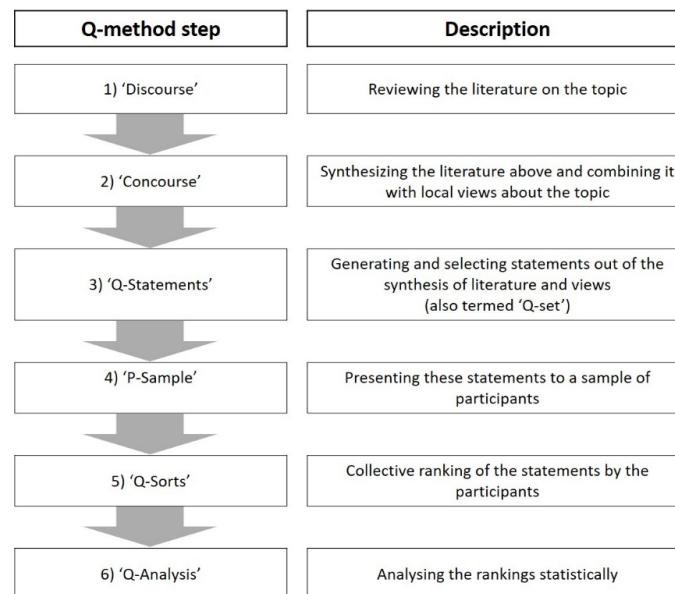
| Q-method step | Description |
|---|---|
| 1) 'Discourse' | Reviewing the literature on the topic |
| 2) 'Concourse' | Synthesizing the literature above and combining it with local views about the topic |
| 3) 'Q-Statements' | Generating and selecting statements out of the synthesis of literature and views (also termed 'Q-set') |
| 4) 'P-Sample' | Presenting these statements to a sample of participants |
| 5) 'Q-Sorts' | Collective ranking of the statements by the participants |
| 6) 'Q-Analysis' | Analysing the rankings statistically |